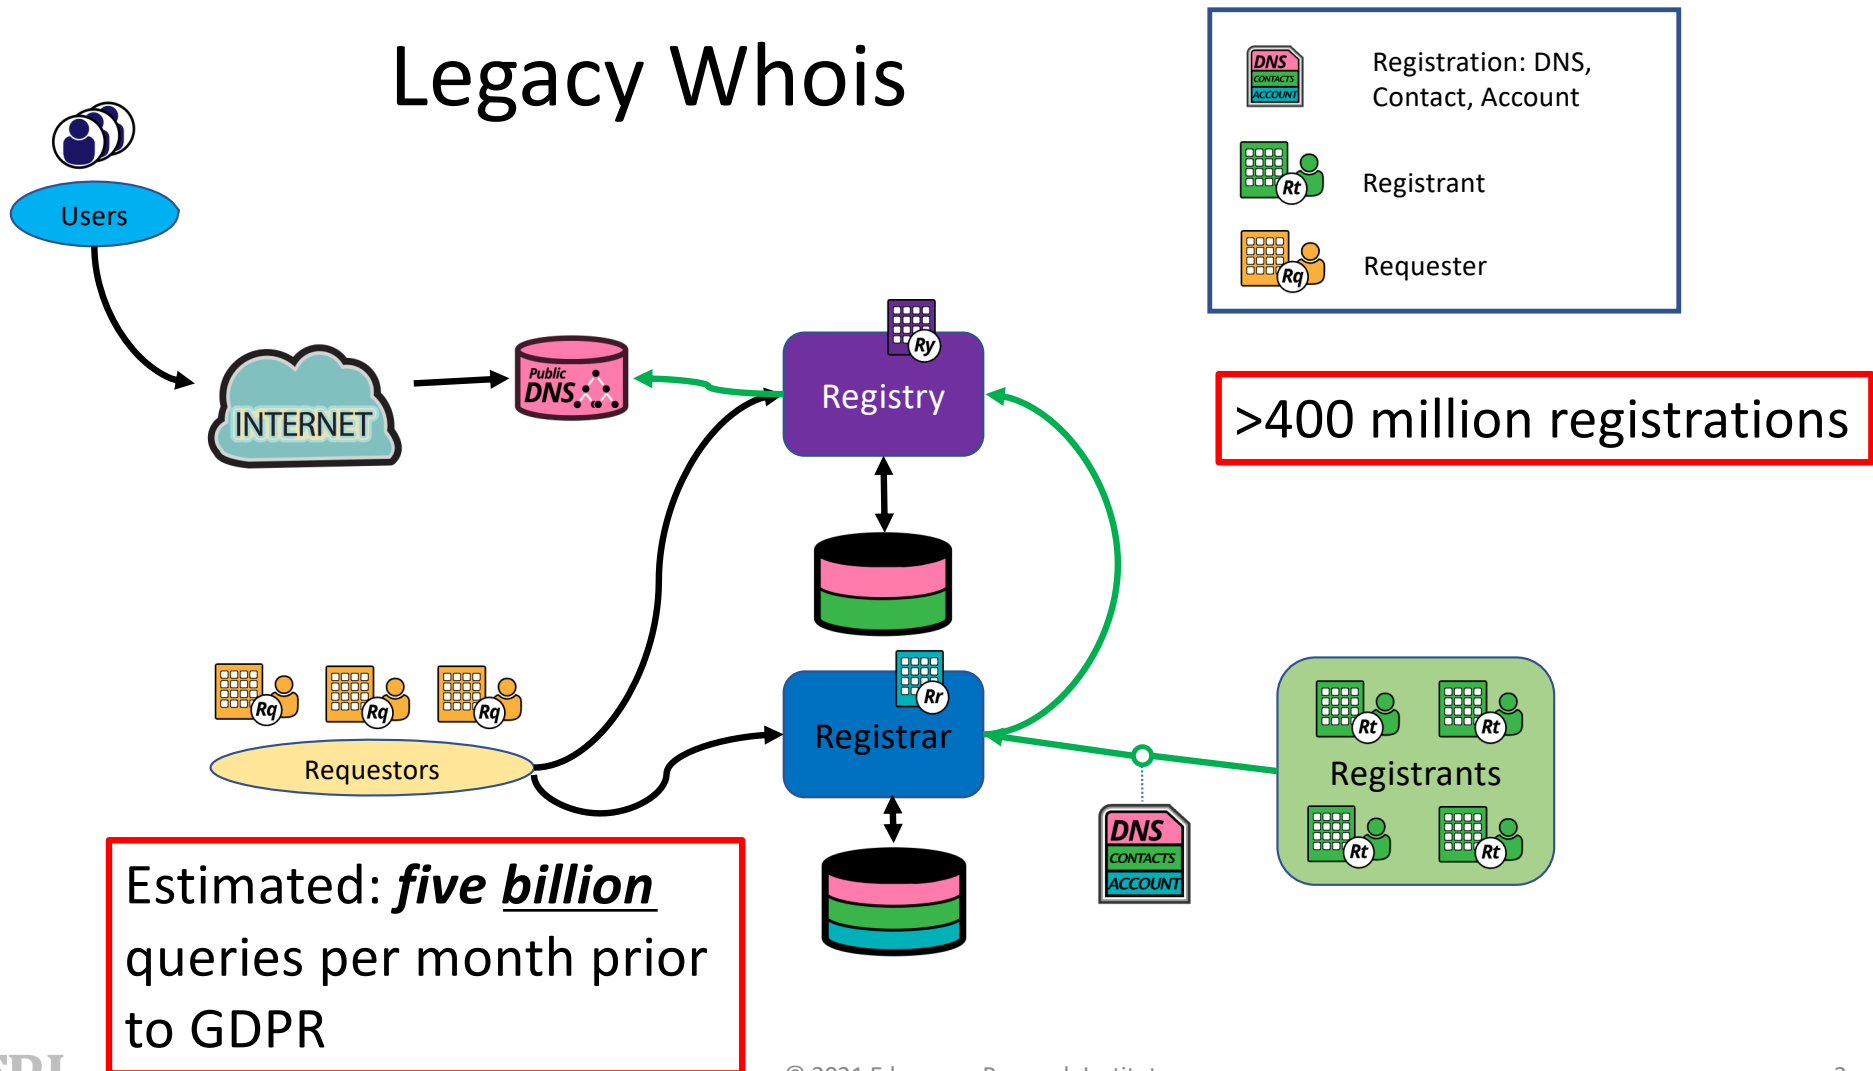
Legacy Whois

DNS CONTACTS ACCOUNT Registration: DNS, Contact, Account

Rt Registrant

Rq Requester

Users

INTERNET

Public DNS

Ry

Registry

>400 million registrations

Rq Rq Rq

Requestors

Rr

Registrar

Rt Rt

Registrants

Rt Rt

DNS CONTACTS ACCOUNT

Estimated: ***five billion*** queries per month prior to GDPR

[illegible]